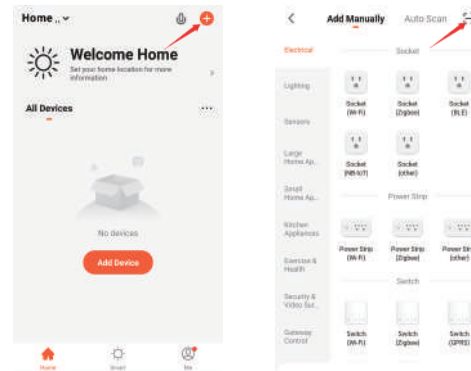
Home

Welcome Home

Set your home location for more information

All Devices

No devices

Add Device

Home

Smart

Me

Add Manually

Auto Scan

Electrical

Lighting

Sensors

Large Home Ap...

Small Home Ap...

Kitchen Appliances

Exercise & Health

Security & Video Sur...

Gateway Control

Socket

Socket (Wi-Fi)

Socket (Zigbee)

Socket (BLE)

Socket (NB-IoT)

Socket (other)

Power Strip

Power Strip (Wi-Fi)

Power Strip (Zigbee)

Power Strip (other)

Switch

Switch (Wi-Fi)

Switch (Zigbee)

Switch (GPRS)